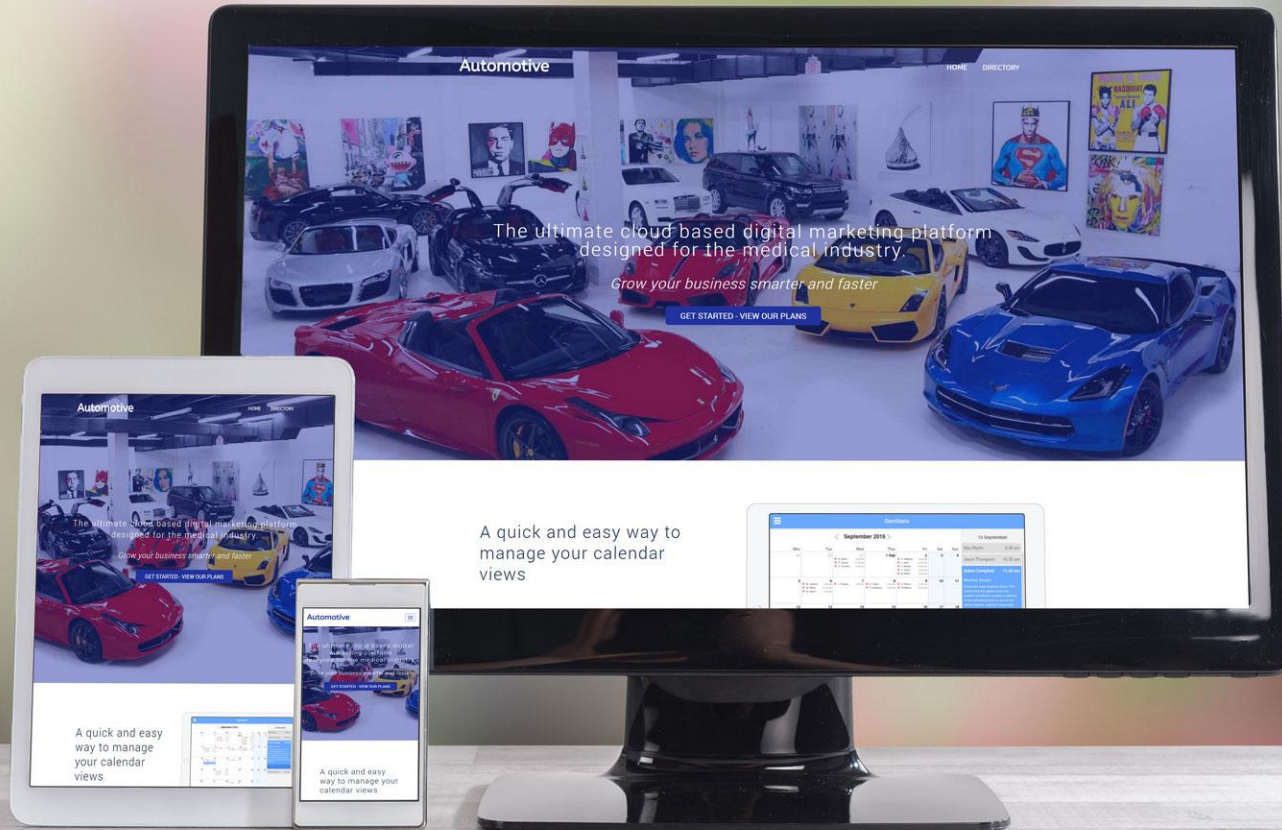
Automotive

HOME DIRECTORY

The ultimate cloud based digital marketing platform designed for the medical industry.

Grow your business smarter and faster

GET STARTED - VIEW OUR PLANS

A quick and easy way to manage your calendar views

Dentistrix

September 2016

12 September

Automotive

HOME DIRECTORY

The ultimate cloud based digital marketing platform designed for the medical industry.

Grow your business smarter and faster

GET STARTED - VIEW OUR PLANS

A quick and easy way to manage your calendar views

Automotive

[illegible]

GET STARTED - VIEW OUR PLANS

A quick and easy way to manage your calendar views